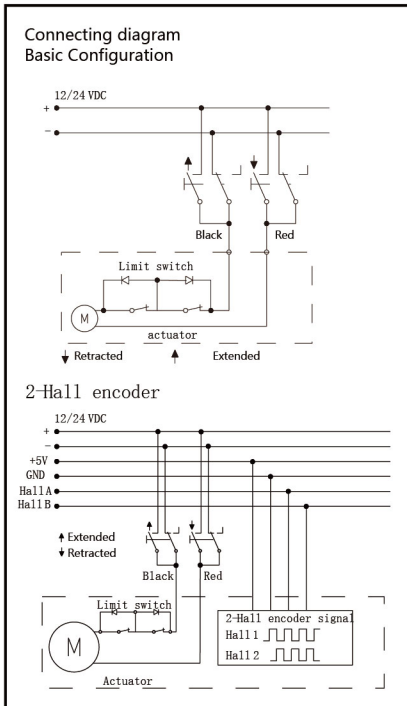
Connecting diagram
Basic Configuration

12/24 VDC
+
−
Black
Red
Limit switch
M
actuator
Retracted
Extended

2-Hall encoder

12/24 VDC
+
−
+5V
GND
Hall A
Hall B
Extended
Retracted
Black
Red
Limit switch
M
Actuator
2-Hall encoder signal
Hall 1
Hall 2